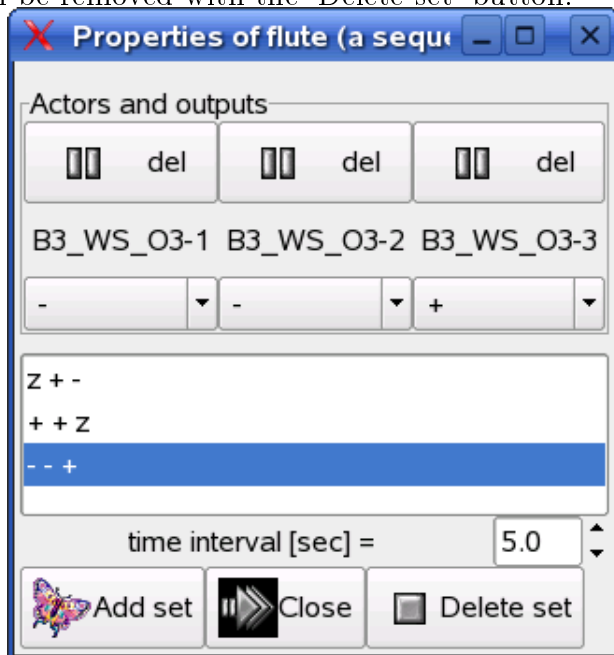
be removed with the "Delete set" button.

Properties of flute (a seque

Actors and outputs

del

del

del

B3_WS_O3-1 B3_WS_O3-2 B3_WS_O3-3

-

-

+

z + -

+ + z

- - +

time interval [sec] =

5.0

Add set

Close

Delete set